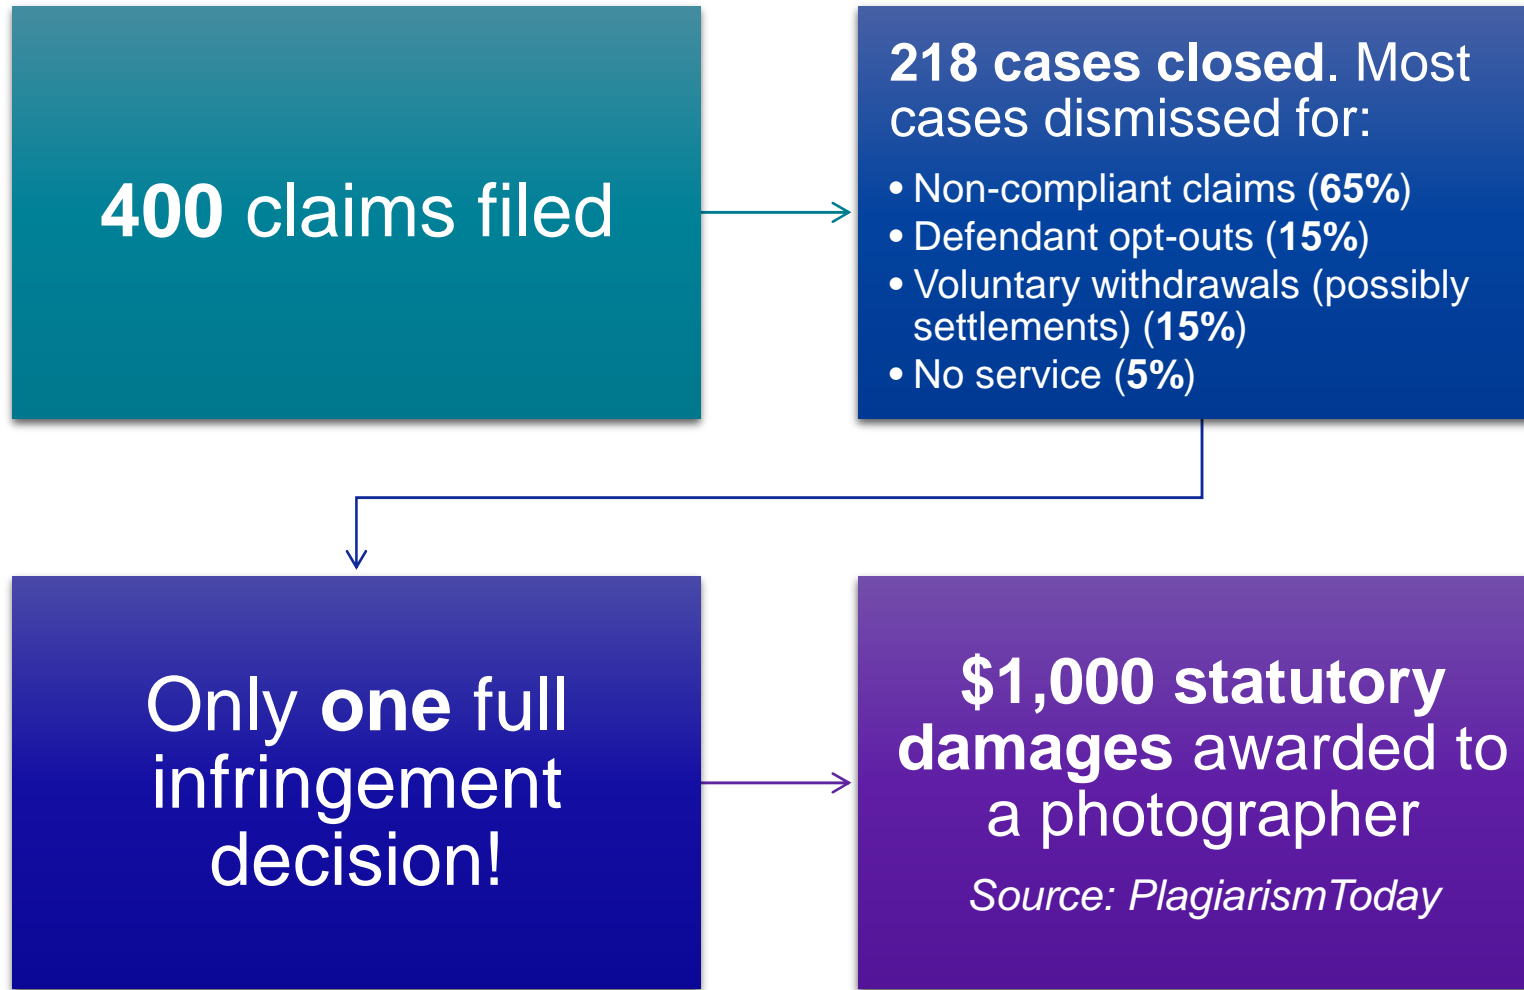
400 claims filed

218 cases closed. Most cases dismissed for:

- Non-compliant claims (65%)
- Defendant opt-outs (15%)
- Voluntary withdrawals (possibly settlements) (15%)
- No service (5%)

Only one full infringement decision!

$1,000 statutory damages awarded to a photographer

Source: PlagiarismToday